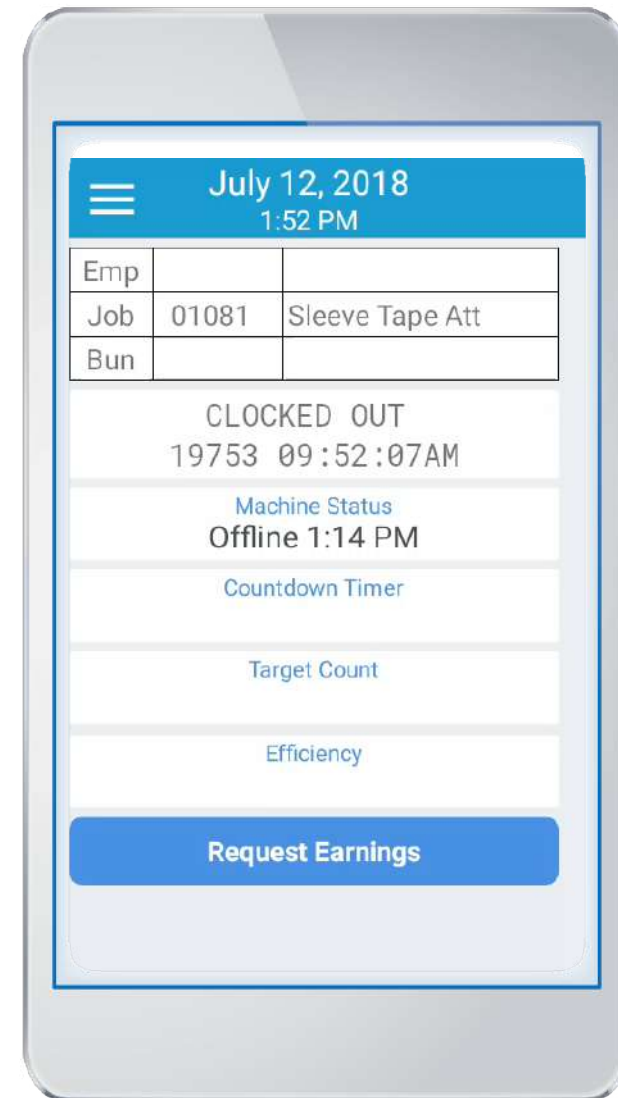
July 12, 2018
1:52 PM

| Emp | | |
|---|---|---|
| Job | 01081 | Sleeve Tape Att |
| Bun | | |

CLOCKED OUT
19753 09:52:07AM

Machine Status
Offline 1:14 PM

Countdown Timer

Target Count

Efficiency

Request Earnings